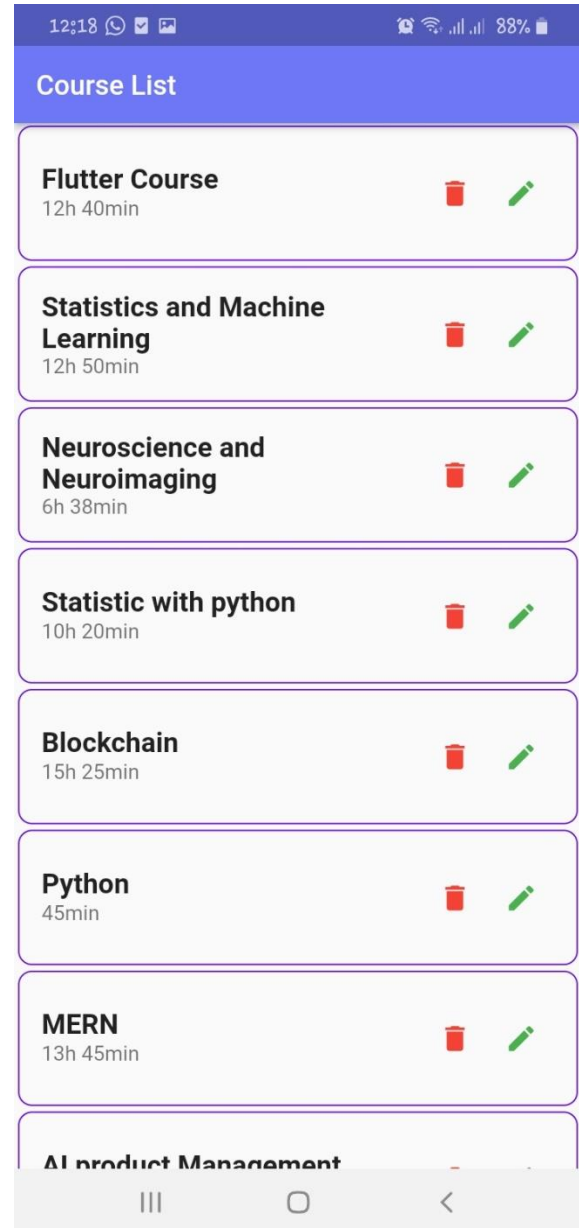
12:18 88%

Course List

Flutter Course
12h 40min

Statistics and Machine Learning
12h 50min

Neuroscience and Neuroimaging
6h 38min

Statistic with python
10h 20min

Blockchain
15h 25min

Python
45min

MERN
13h 45min

AI product Management